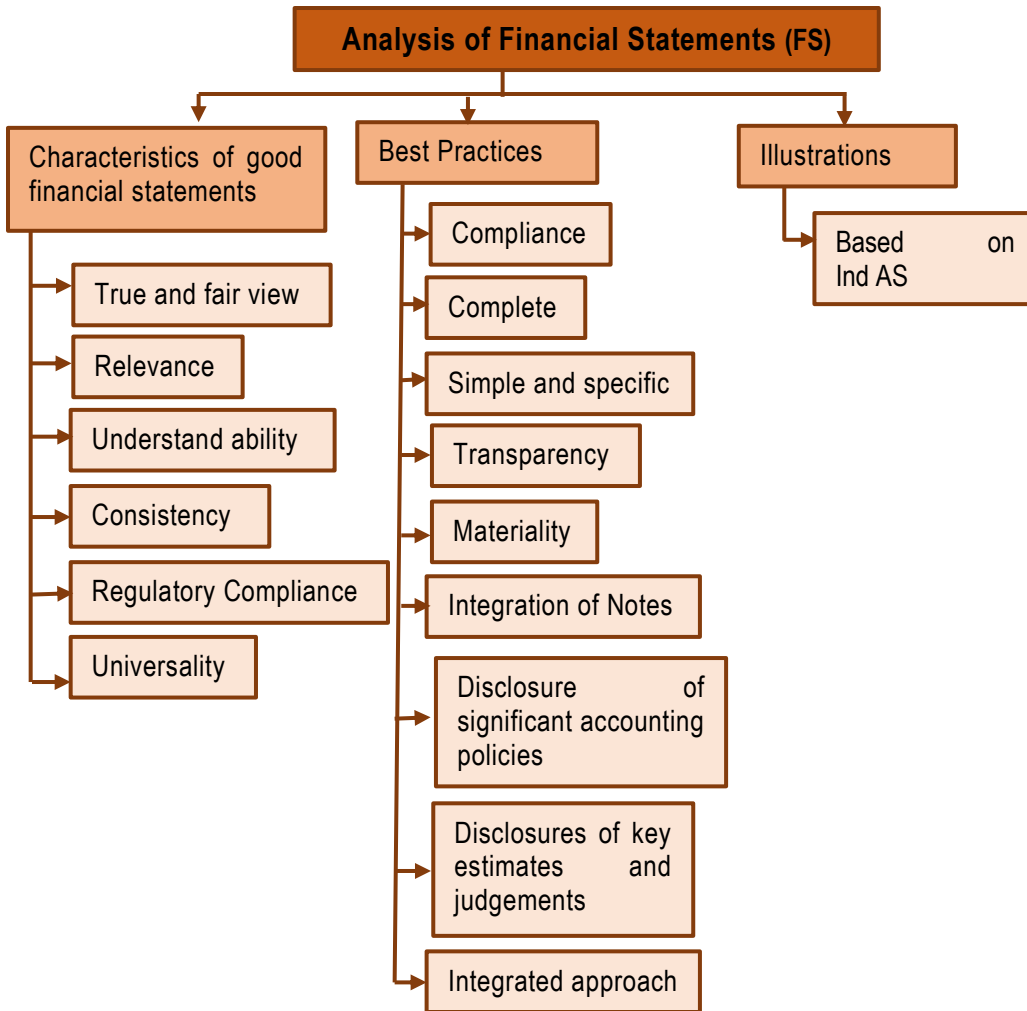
Analysis of Financial Statements (FS)

Characteristics of good financial statements

True and fair view

Relevance

Understand ability

Consistency

Regulatory Compliance

Universality

Best Practices

Compliance

Complete

Simple and specific

Transparency

Materiality

Integration of Notes

Disclosure of significant accounting policies

Disclosures of key estimates and judgements

Integrated approach

Illustrations

Based on Ind AS